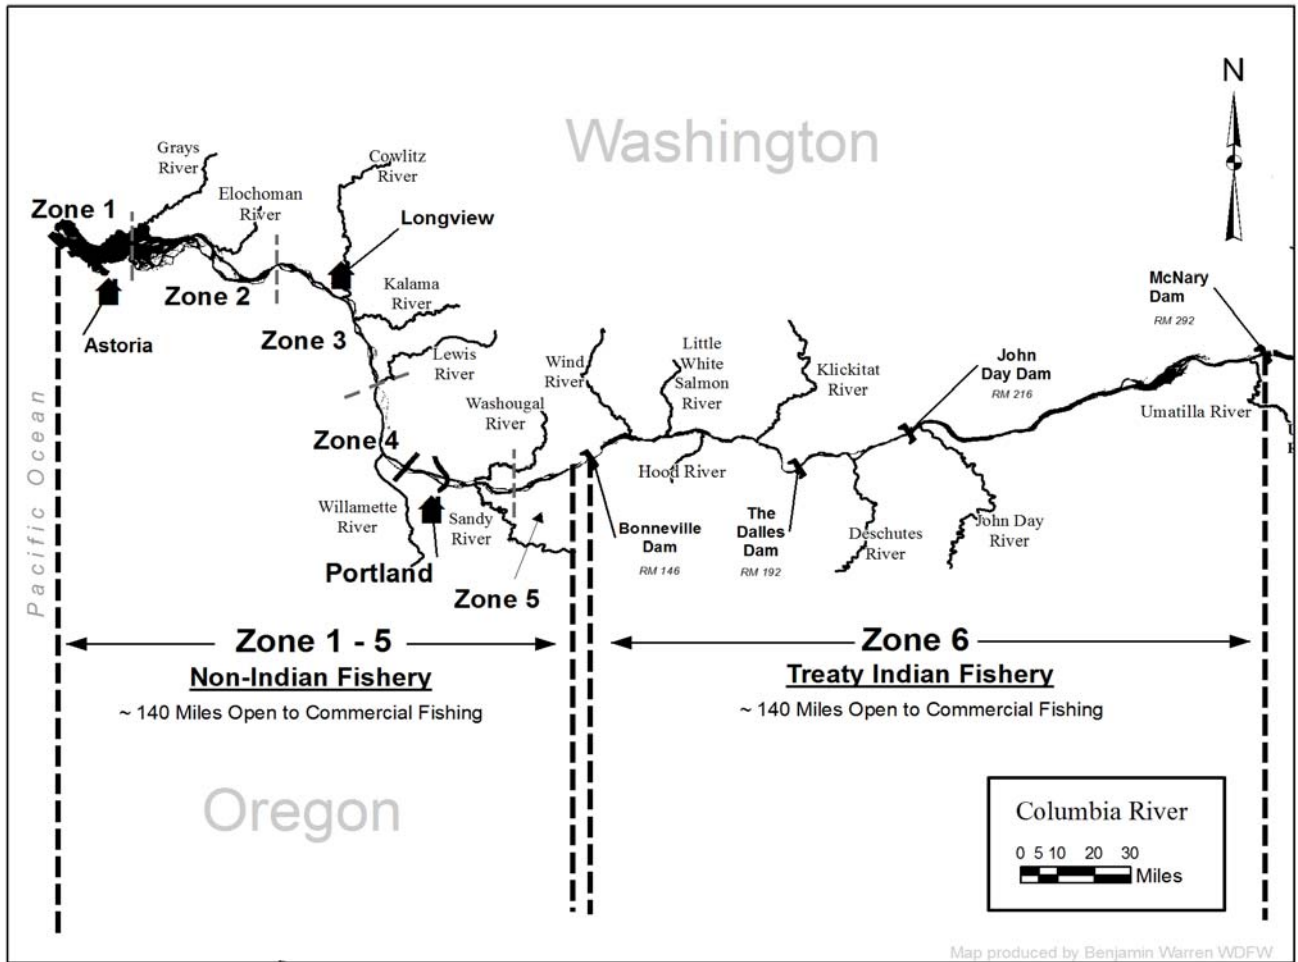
N

Washington

Grays River

Cowlitz River

Elochoman River

Zone 1

Longview

Kalama River

Zone 2

Astoria

Zone 3

Lewis River

Wind River

Little White Salmon River

Klickitat River

John Day Dam
RM 216

McNary Dam
RM 292

Umatilla River

Washougal River

Zone 4

Hood River

Willamette River

Sandy River

Bonneville Dam
RM 146

The Dalles Dam
RM 192

Deschutes River

John Day River

Portland

Zone 5

Pacific Ocean

Zone 1 - 5
Non-Indian Fishery
~ 140 Miles Open to Commercial Fishing

Zone 6
Treaty Indian Fishery
~ 140 Miles Open to Commercial Fishing

Oregon

Columbia River
0 5 10 20 30
Miles

Map produced by Benjamin Warren WDFW